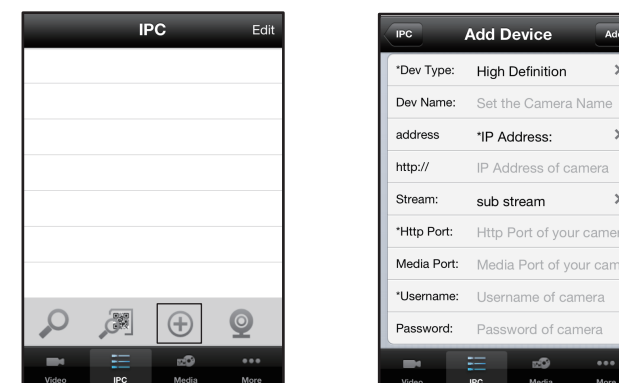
IPC Edit

Video IPC Media More

IPC Add Device Add

| | |
|---|---|
| *Dev Type: | High Definition |
| Dev Name: | Set the Camera Name |
| address | *IP Address: |
| http:// | IP Address of camera |
| Stream: | sub stream |
| *Http Port: | Http Port of your camer |
| Media Port: | Media Port of your cam |
| *Username: | Username of camera |
| Password: | Password of camera |

Video IPC Media More